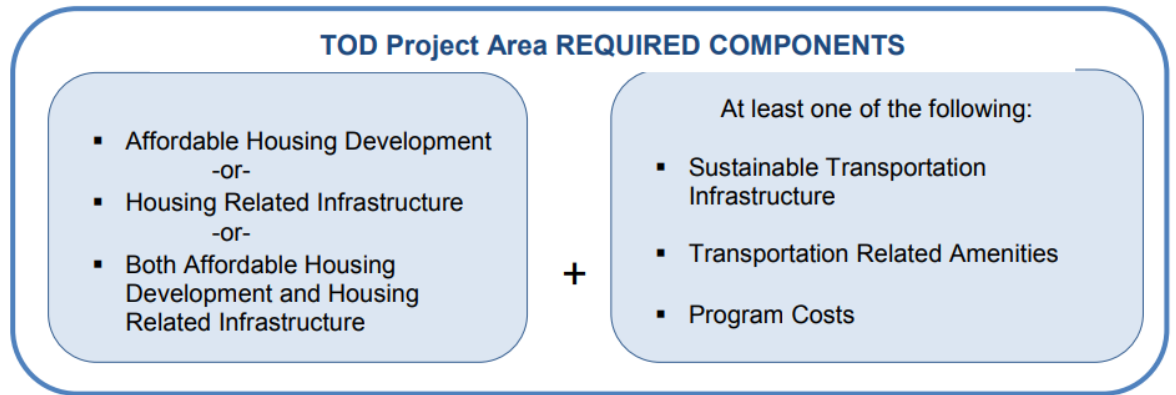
TOD Project Area REQUIRED COMPONENTS

- Affordable Housing Development
-or-
- Housing Related Infrastructure
-or-
- Both Affordable Housing Development and Housing Related Infrastructure

+

At least one of the following:

- Sustainable Transportation Infrastructure
- Transportation Related Amenities
- Program Costs